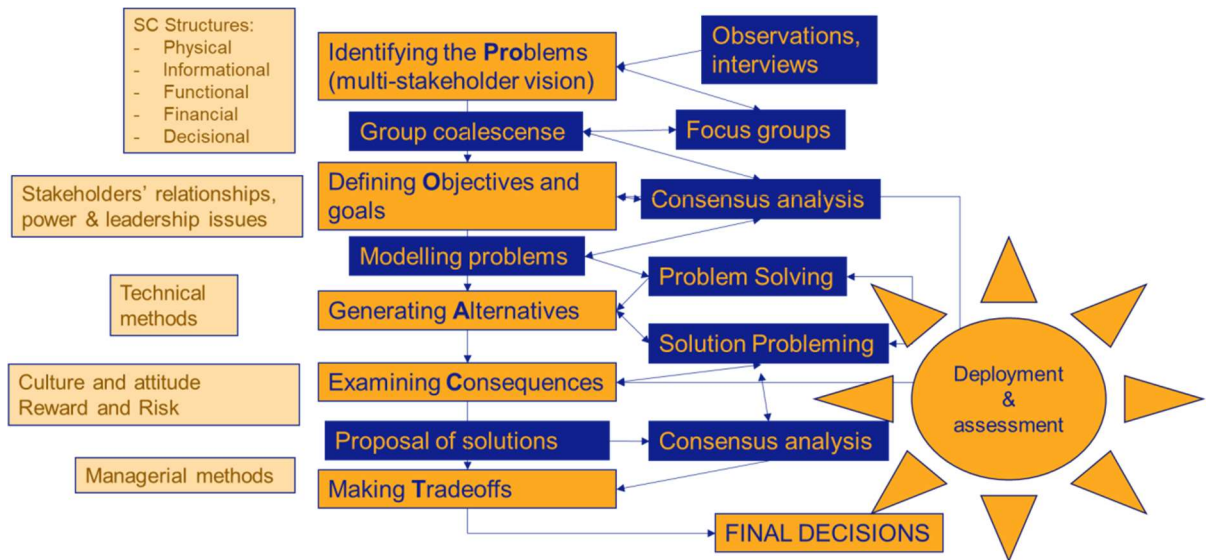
SC Structures:
- Physical
- Informational
- Functional
- Financial
- Decisional

Identifying the Problems (multi-stakeholder vision)

Observations, interviews

Group coalescense

Focus groups

Stakeholders' relationships, power & leadership issues

Defining Objectives and goals

Consensus analysis

Modelling problems

Problem Solving

Technical methods

Generating Alternatives

Solution Probleming

Culture and attitude
Reward and Risk

Examining Consequences

Deployment & assessment

Proposal of solutions

Consensus analysis

Managerial methods

Making Tradeoffs

FINAL DECISIONS